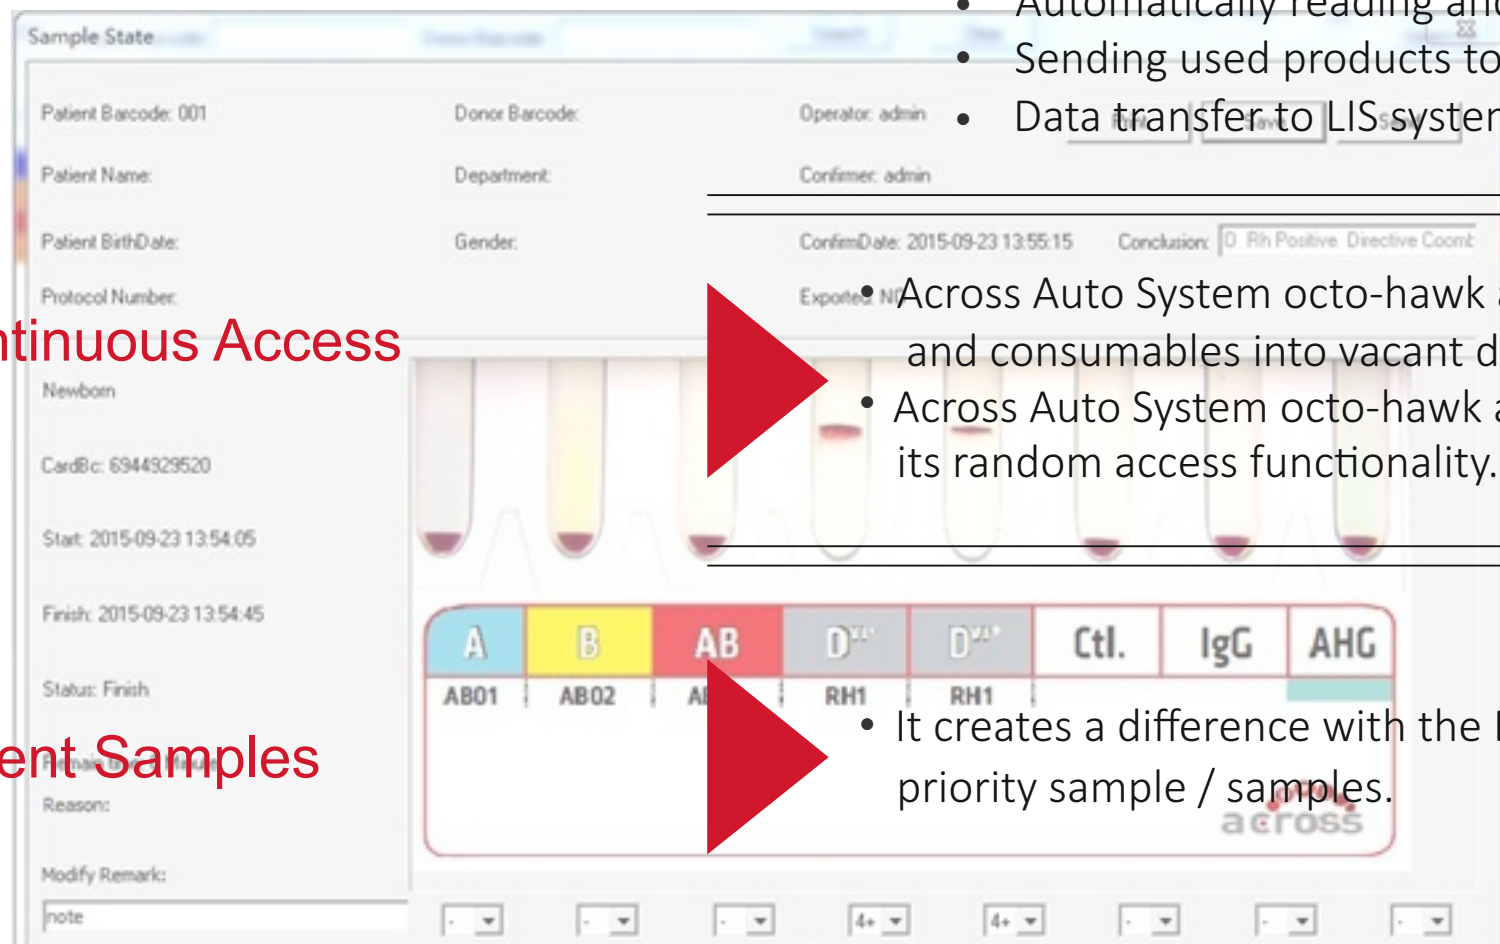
Sample State

• Automatically reading and
• Sending used products to
• Data transfer to LIS system

Patient Barcode: 001
Donor Barcode:
Operator: admin
Patient Name:
Department:
Confirmer: admin
Patient BirthDate:
Gender:
ConfirmDate: 2015-09-23 13:55:15
Conclusion: 0 Rh Positive Directive Coomb
Protocol Number:
Exported: N

ntinuous Access

• Across Auto System octo-hawk a and consumables into vacant d
• Across Auto System octo-hawk a its random access functionality.

Newborn
CardBc: 6944929520
Start: 2015-09-23 13:54:05
Finish: 2015-09-23 13:54:45
Status: Finish

| A | B | AB | D | D | Ctl. | IgG | AHG |
|---|---|---|---|---|---|---|---|
| AB01 | AB02 | A | | RH1 | RH1 | | |

ent Samples

• It creates a difference with the priority sample / samples.

Reason:
Modify Remark:
note

across

- - - 4+ 4+ - - -